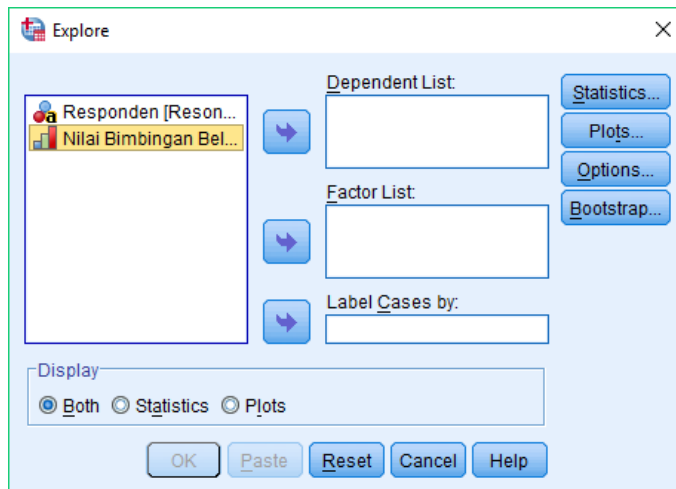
Explore

Responden [Reson...
Nilai Bimbingan Bel...

Dependent List:

Factor List:

Label Cases by:

Statistics...
Plots...
Options...
Bootstrap...

Display
Both Statistics Plots

OK Paste Reset Cancel Help